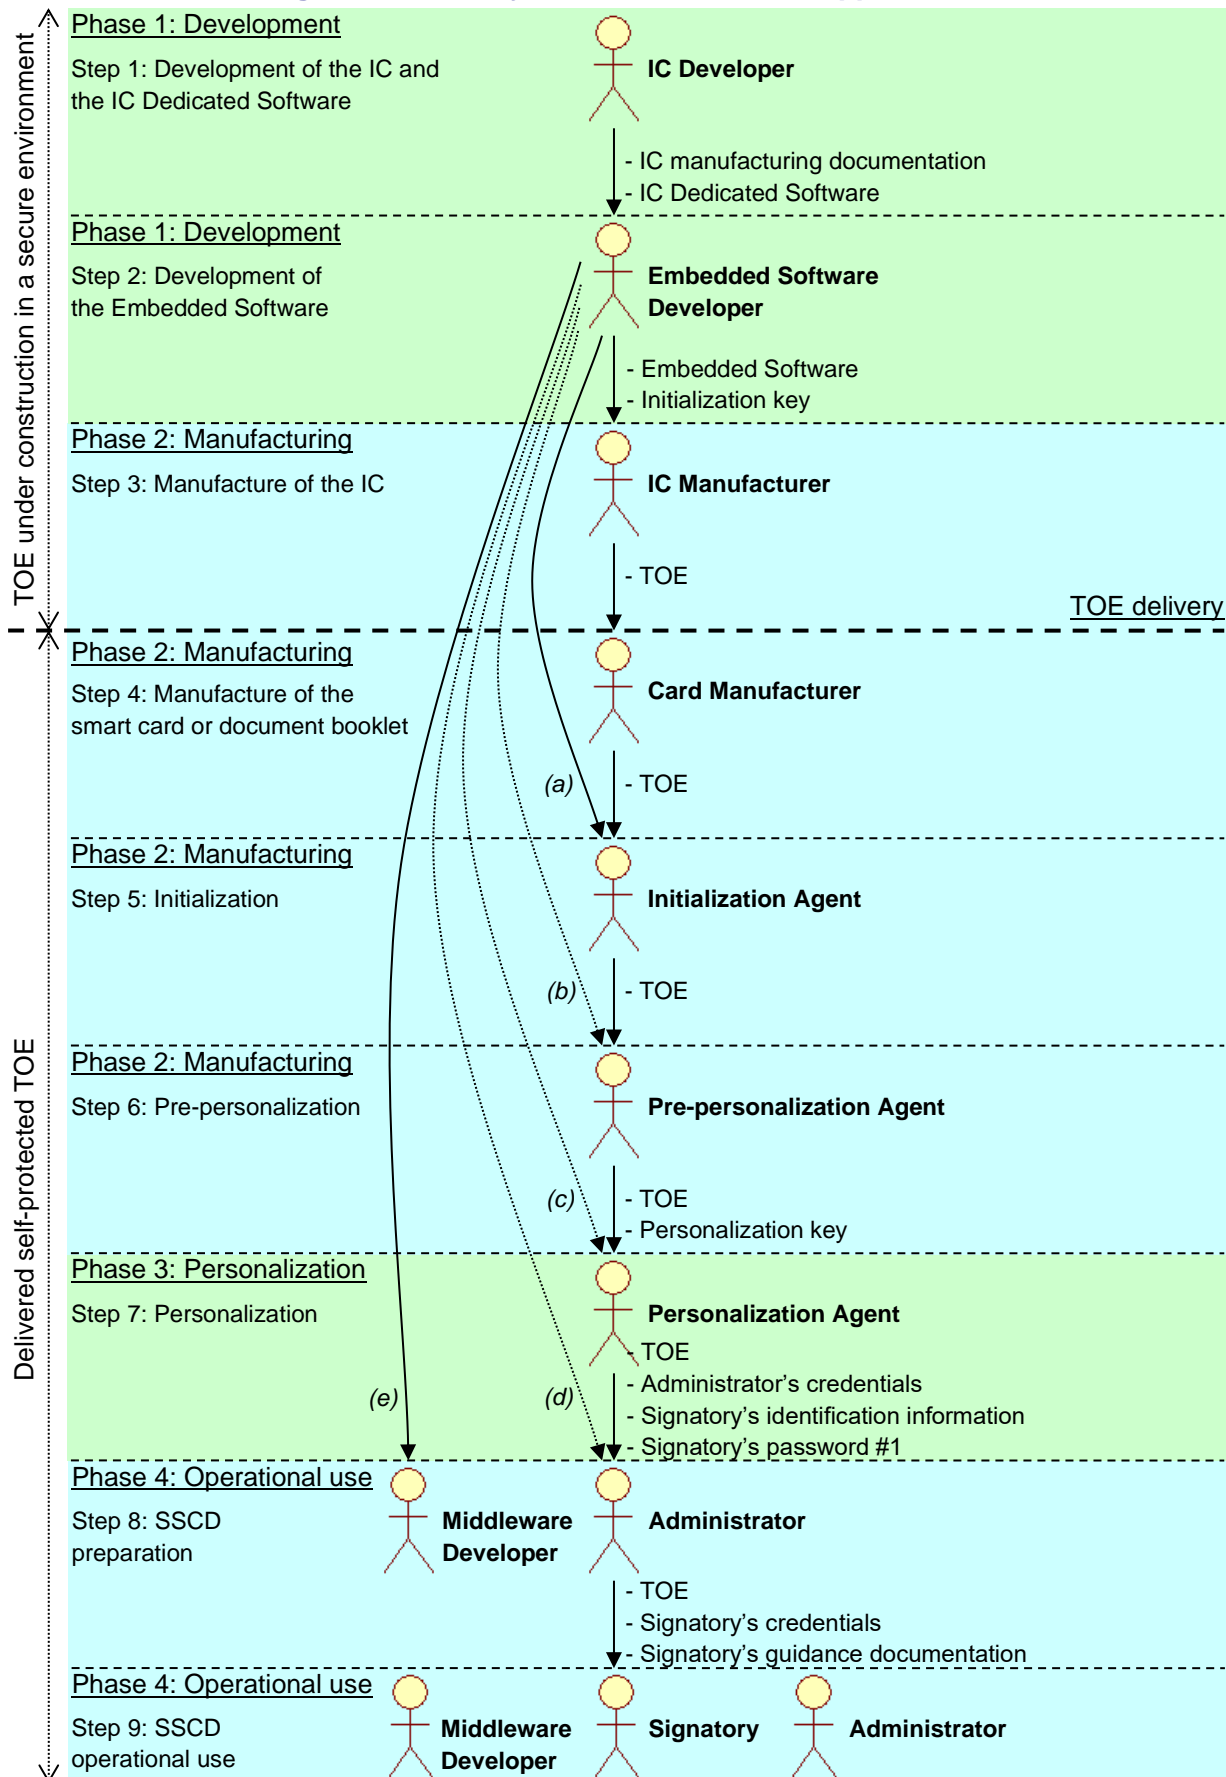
TOE under construction in a secure environment

Phase 1: Development

Step 1: Development of the IC and the IC Dedicated Software

IC Developer

- IC manufacturing documentation
- IC Dedicated Software

Phase 1: Development

Step 2: Development of the Embedded Software

Embedded Software Developer

- Embedded Software
- Initialization key

Phase 2: Manufacturing

Step 3: Manufacture of the IC

IC Manufacturer

- TOE

TOE delivery

Delivered self-protected TOE

Phase 2: Manufacturing

Step 4: Manufacture of the smart card or document booklet

Card Manufacturer

(a)

- TOE

Phase 2: Manufacturing

Step 5: Initialization

Initialization Agent

(b)

- TOE

Phase 2: Manufacturing

Step 6: Pre-personalization

Pre-personalization Agent

(c)

- TOE
- Personalization key

Phase 3: Personalization

Step 7: Personalization

Personalization Agent

- TOE
- Administrator's credentials
- Signatory's identification information
- Signatory's password #1

(e)

(d)

Phase 4: Operational use

Step 8: SSCD preparation

Middleware Developer

Administrator

- TOE
- Signatory's credentials
- Signatory's guidance documentation

Phase 4: Operational use

Step 9: SSCD operational use

Middleware Developer

Signatory

Administrator